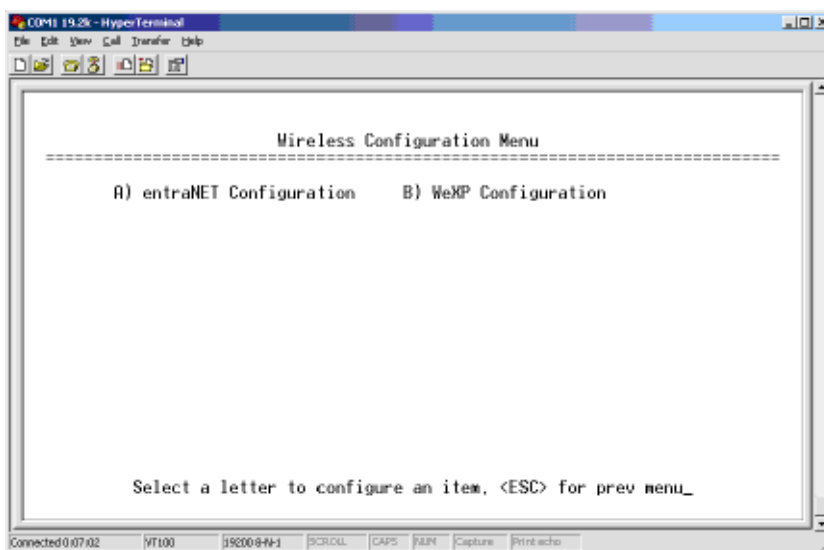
COM1 19.2k - HyperTerminal

File Edit View Call Transfer Help

Wireless Configuration Menu

================================================================================

A) entraNET Configuration B) WeXP Configuration

Select a letter to configure an item, <ESC> for prev menu_

Connected 0:07:02 VT100 19200 8-N-1 SCROLL CAPS NUM Capture Print echo